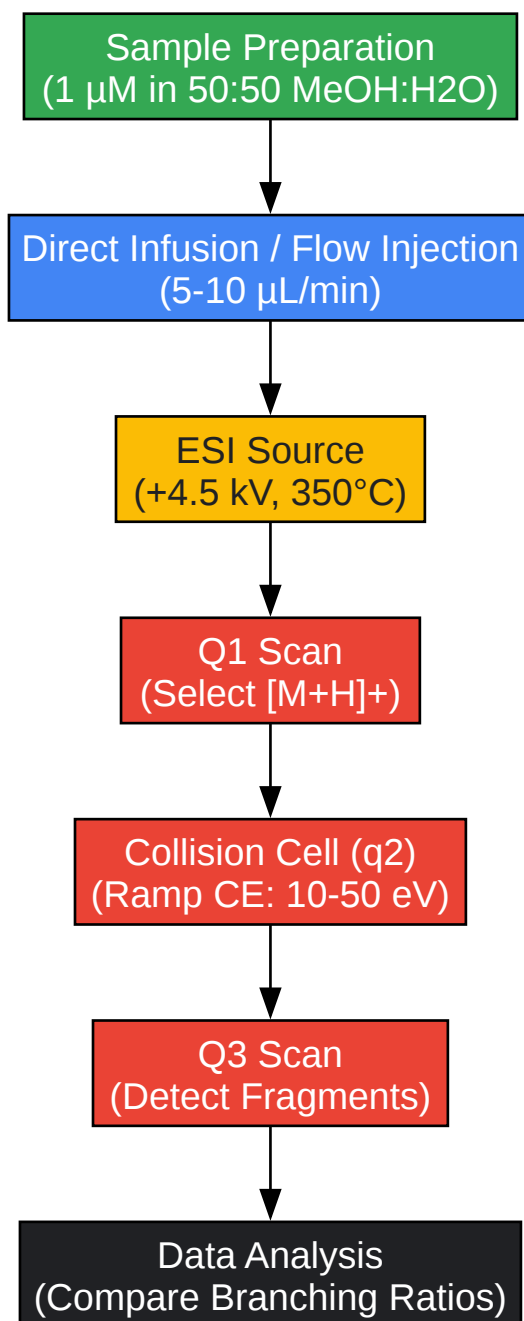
Sample Preparation
(1 µM in 50:50 MeOH:H2O)

Direct Infusion / Flow Injection
(5-10 µL/min)

ESI Source
(+4.5 kV, 350°C)

Q1 Scan
(Select [M+H]+)

Collision Cell (q2)
(Ramp CE: 10-50 eV)

Q3 Scan
(Detect Fragments)

Data Analysis
(Compare Branching Ratios)